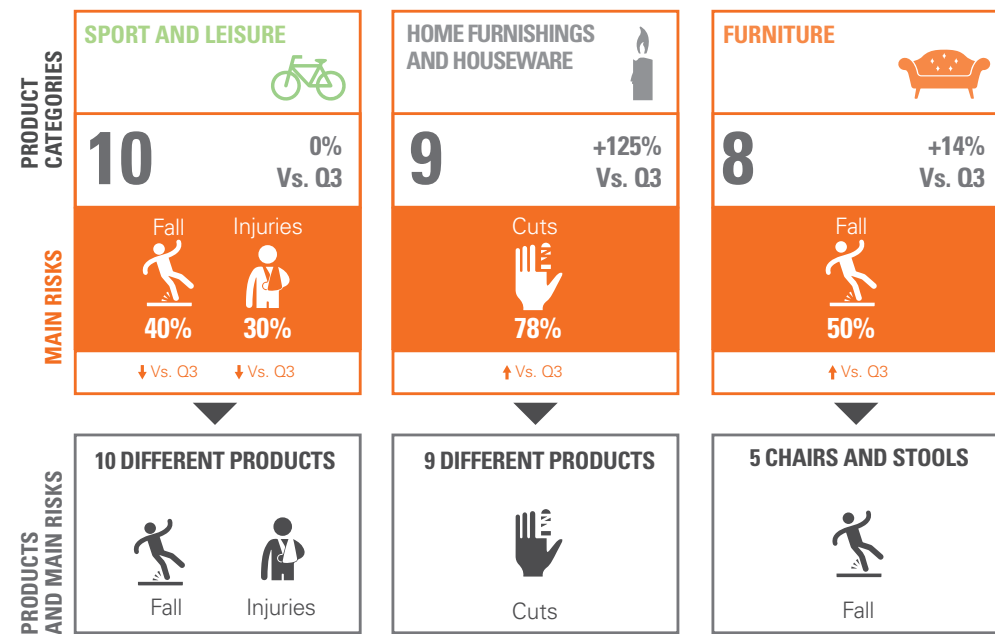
PRODUCT CATEGORIES

SPORT AND LEISURE

10

0%
Vs. Q3

HOME FURNISHINGS AND HOUSEWARE

9

+125%
Vs. Q3

FURNITURE

8

+14%
Vs. Q3

MAIN RISKS

Fall
40%

Injuries
30%

Vs. Q3

Vs. Q3

Cuts
78%

Vs. Q3

Fall
50%

Vs. Q3

PRODUCTS AND MAIN RISKS

10 DIFFERENT PRODUCTS

Fall

Injuries

9 DIFFERENT PRODUCTS

Cuts

5 CHAIRS AND STOOLS

Fall